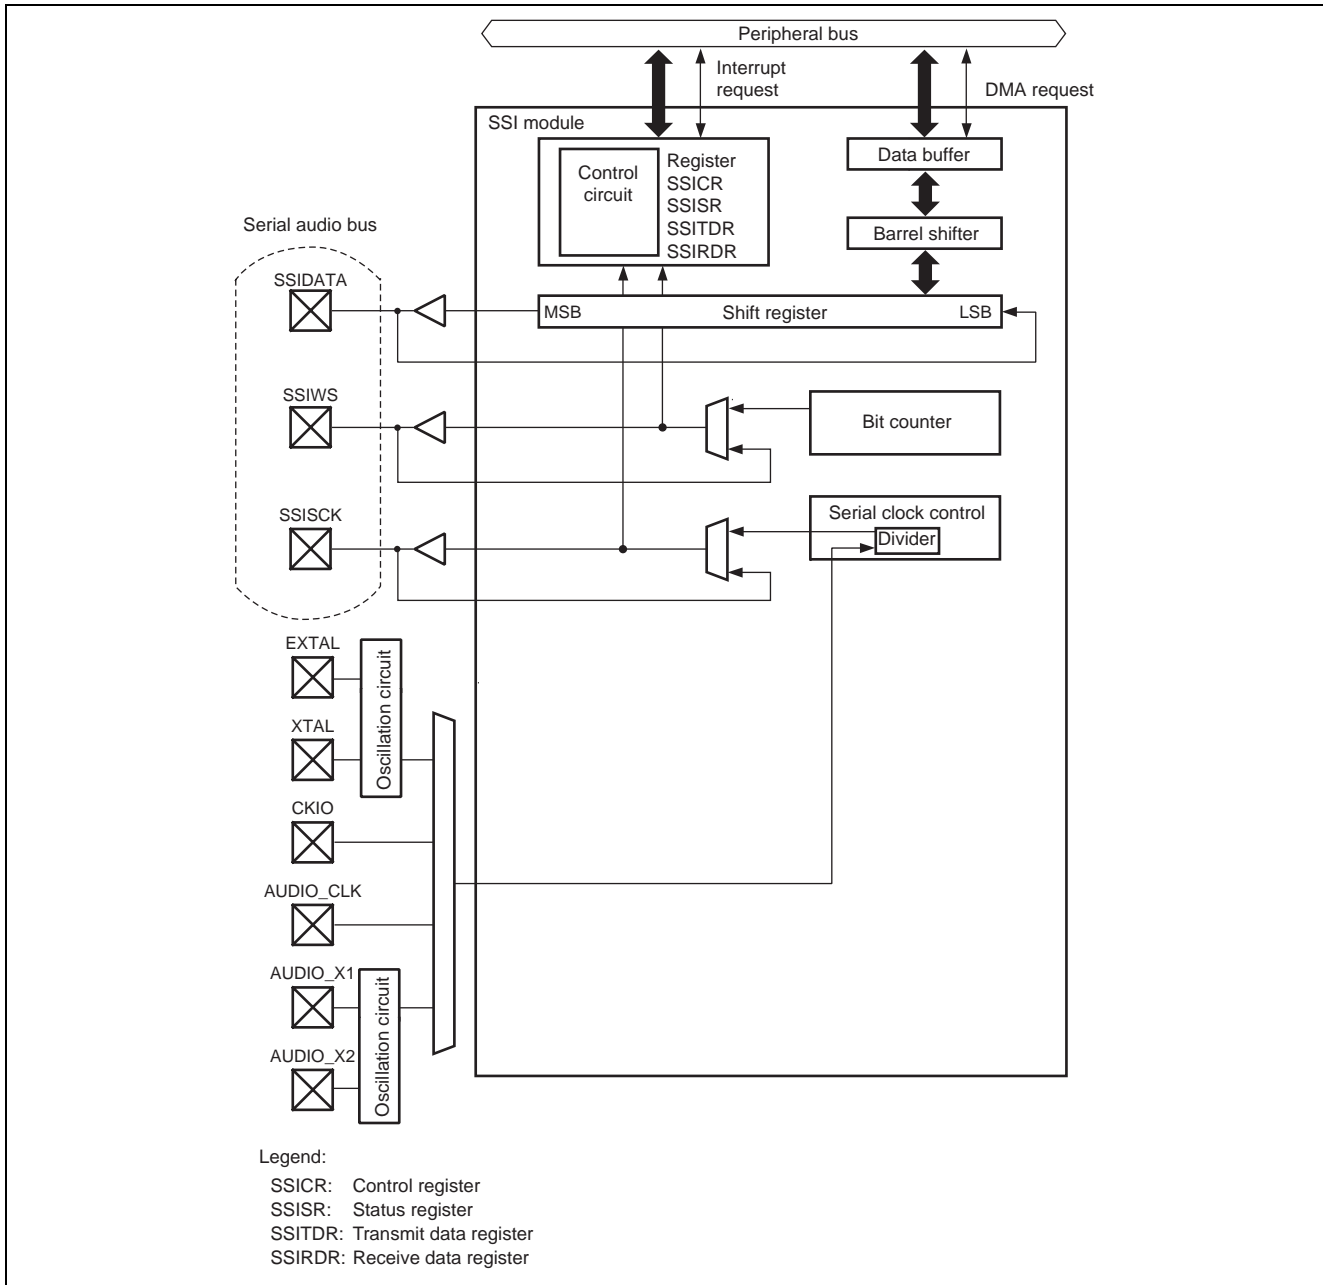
Peripheral bus

Interrupt request

DMA request

SSI module

Control circuit

Register
SSICR
SSISR
SSITDR
SSIRDR

Data buffer

Barrel shifter

Serial audio bus

SSIDATA

MSB

Shift register

LSB

SSIWS

Bit counter

SSISCK

Serial clock control

Divider

EXTAL

Oscillation circuit

XTAL

CKIO

AUDIO_CLK

AUDIO_X1

Oscillation circuit

AUDIO_X2

Legend:
SSICR: Control register
SSISR: Status register
SSITDR: Transmit data register
SSIRDR: Receive data register